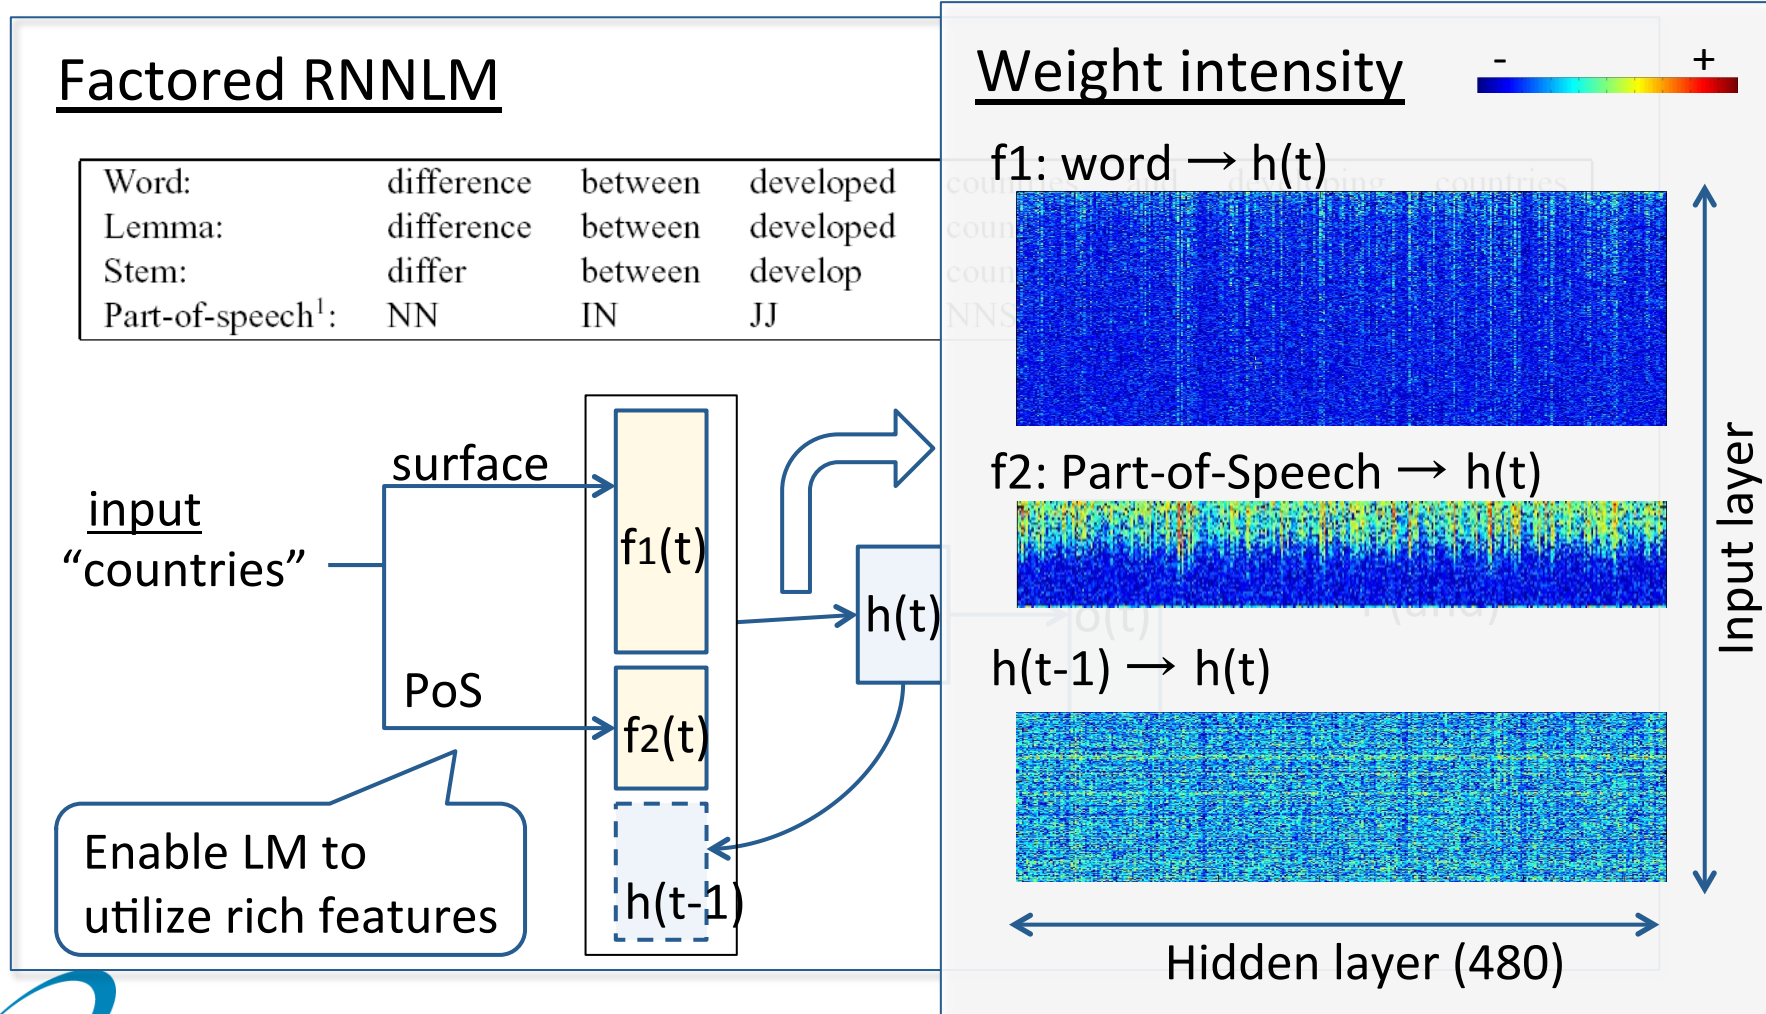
Factored RNNLM

| Word: | difference | between | developed |
|---|---|---|---|
| Lemma: | difference | between | developed |
| Stem: | differ | between | develop |
| Part-of-speech$^1$: | NN | IN | JJ |

input
“countries”

surface

PoS

$f_1(t)$

$f_2(t)$

h(t-1)

h(t)

Enable LM to utilize rich features

Weight intensity

-
+

f1: word → h(t)

f2: Part-of-Speech → h(t)

h(t-1) → h(t)

Input layer

Hidden layer (480)